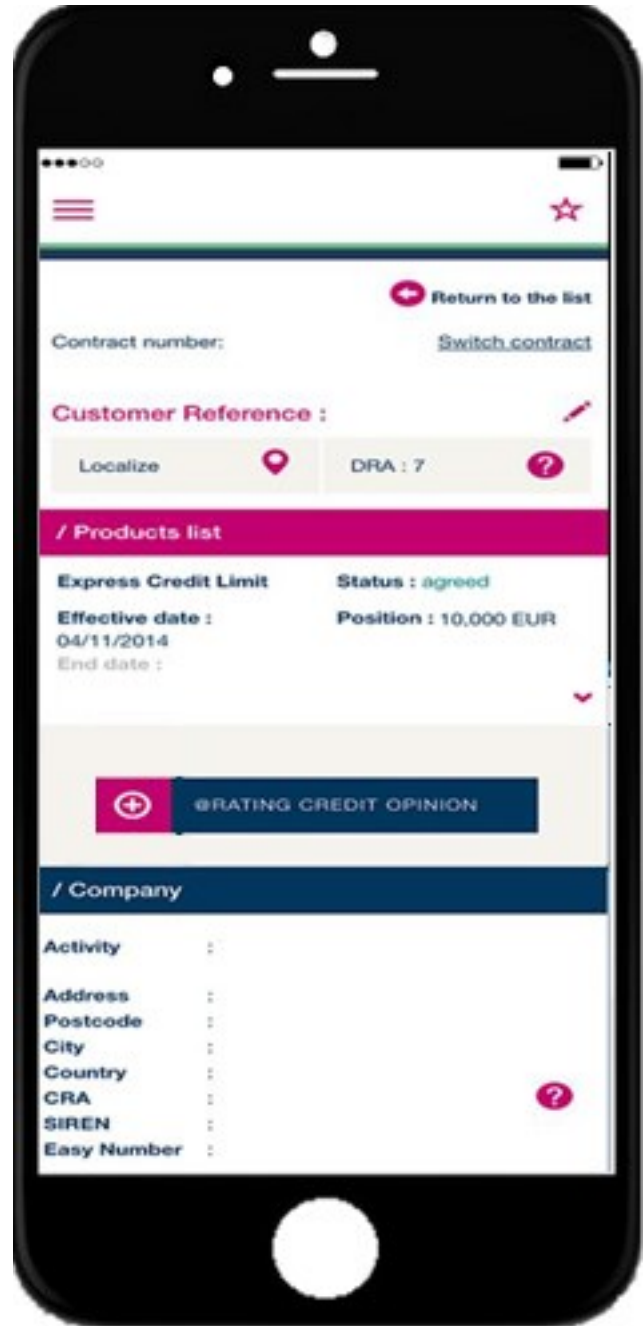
Return to the list

Contract number:

Switch contract

Customer Reference :

Localize

DRA : 7

/ Products list

Express Credit Limit

Status : agreed

Effective date : 04/11/2014

Position : 10,000 EUR

End date :

@RATING CREDIT OPINION

/ Company

Activity :

Address :
Postcode :
City :
Country :
CRA :
SIREN :
Easy Number :